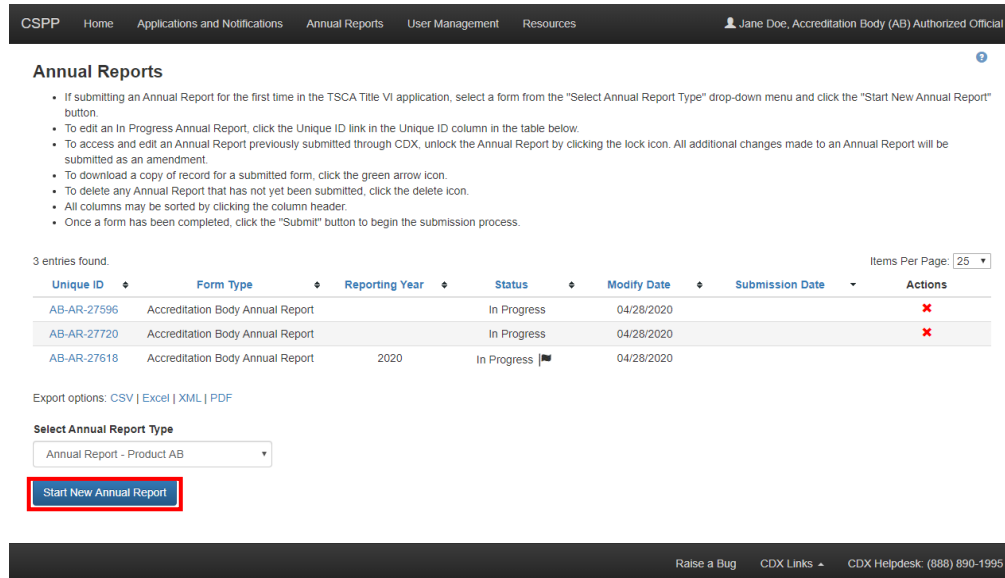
CSPP Home Applications and Notifications Annual Reports User Management Resources

Jane Doe, Accreditation Body (AB) Authorized Official

Annual Reports

- If submitting an Annual Report for the first time in the TSCA Title VI application, select a form from the "Select Annual Report Type" drop-down menu and click the "Start New Annual Report" button.
- To edit an In Progress Annual Report, click the Unique ID link in the Unique ID column in the table below.
- To access and edit an Annual Report previously submitted through CDX, unlock the Annual Report by clicking the lock icon. All additional changes made to an Annual Report will be submitted as an amendment.
- To download a copy of record for a submitted form, click the green arrow icon.
- To delete any Annual Report that has not yet been submitted, click the delete icon.
- All columns may be sorted by clicking the column header.
- Once a form has been completed, click the "Submit" button to begin the submission process.

3 entries found.

Items Per Page: 25

| Unique ID | Form Type | Reporting Year | Status | Modify Date | Submission Date | Actions |
|---|---|---|---|---|---|---|
| AB-AR-27596 | Accreditation Body Annual Report | | In Progress | 04/28/2020 | | ✖ |
| AB-AR-27720 | Accreditation Body Annual Report | | In Progress | 04/28/2020 | | ✖ |
| AB-AR-27618 | Accreditation Body Annual Report | 2020 | In Progress | 04/28/2020 | | |

Export options: CSV | Excel | XML | PDF

Select Annual Report Type

Annual Report - Product AB

Start New Annual Report

Raise a Bug CDX Links CDX Helpdesk: (888) 890-1995